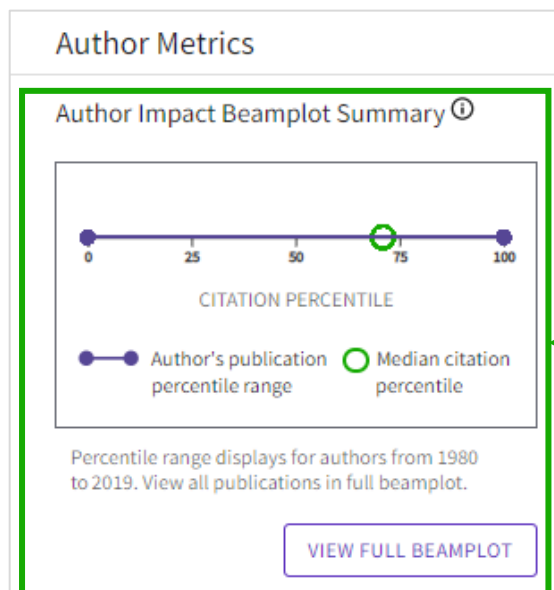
Author Metrics

Author Impact Beamplot Summary ⓘ

0
25
50
75
100

CITATION PERCENTILE

Author's publication percentile range

Median citation percentile

Percentile range displays for authors from 1980 to 2019. View all publications in full beamplot.

VIEW FULL BEAMPLOT